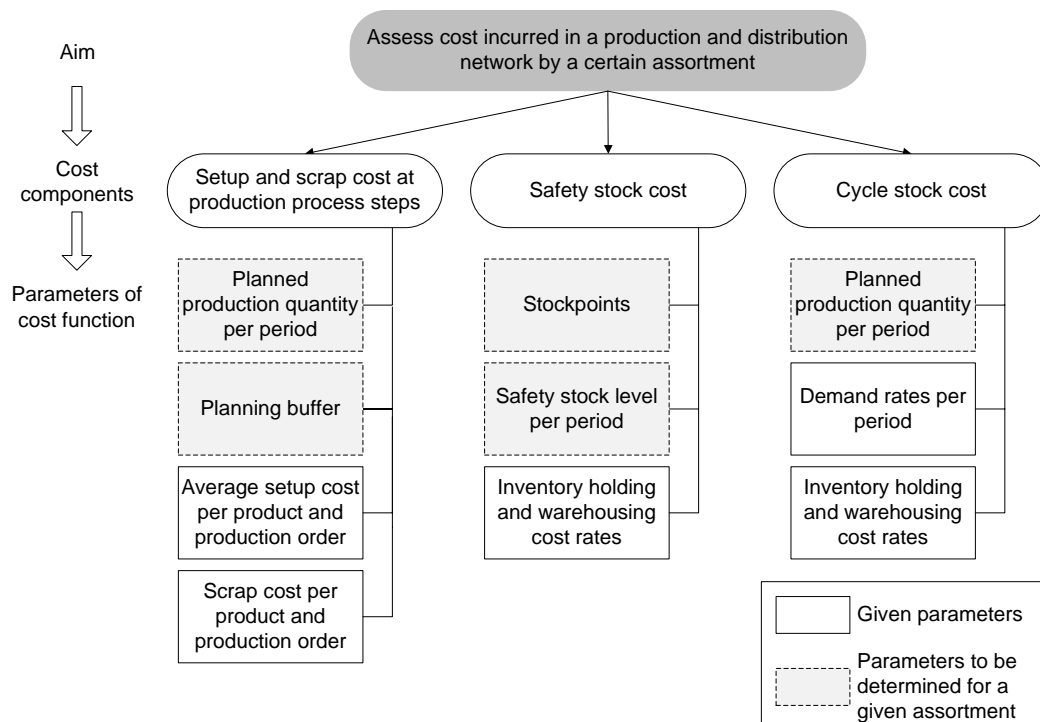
Aim

Cost components

Parameters of cost function

Assess cost incurred in a production and distribution network by a certain assortment

Setup and scrap cost at production process steps

Planned production quantity per period

Planning buffer

Average setup cost per product and production order

Scrap cost per product and production order

Safety stock cost

Stockpoints

Safety stock level per period

Inventory holding and warehousing cost rates

Cycle stock cost

Planned production quantity per period

Demand rates per period

Inventory holding and warehousing cost rates

Given parameters

Parameters to be determined for a given assortment